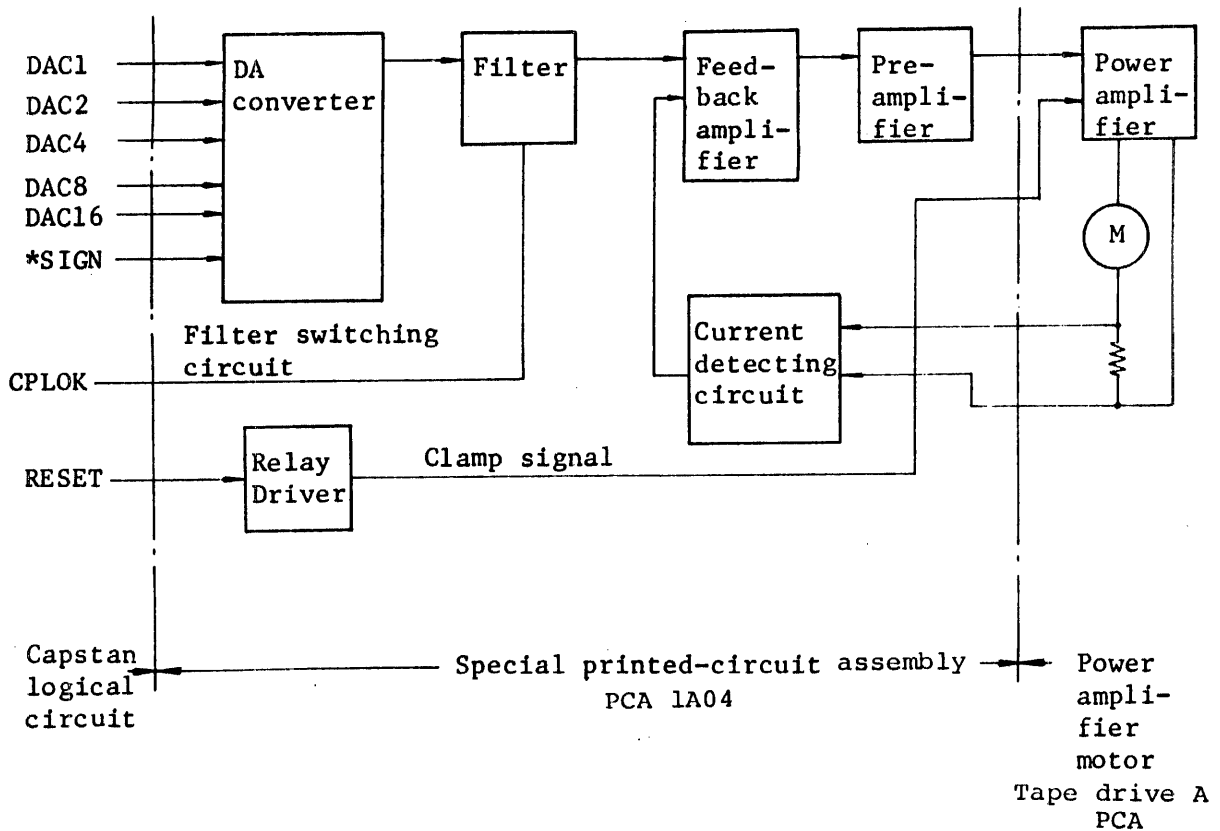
DAC1
DAC2
DAC4
DAC8
DAC16
*SIGN

DA converter

Filter

Feedback amplifier

Preamplifier

Power amplifier

M

Filter switching circuit

CPLOK

Current detecting circuit

RESET

Relay Driver

Clamp signal

Capstan logical circuit

Special printed-circuit assembly PCA 1A04

Power amplifier motor Tape drive A PCA